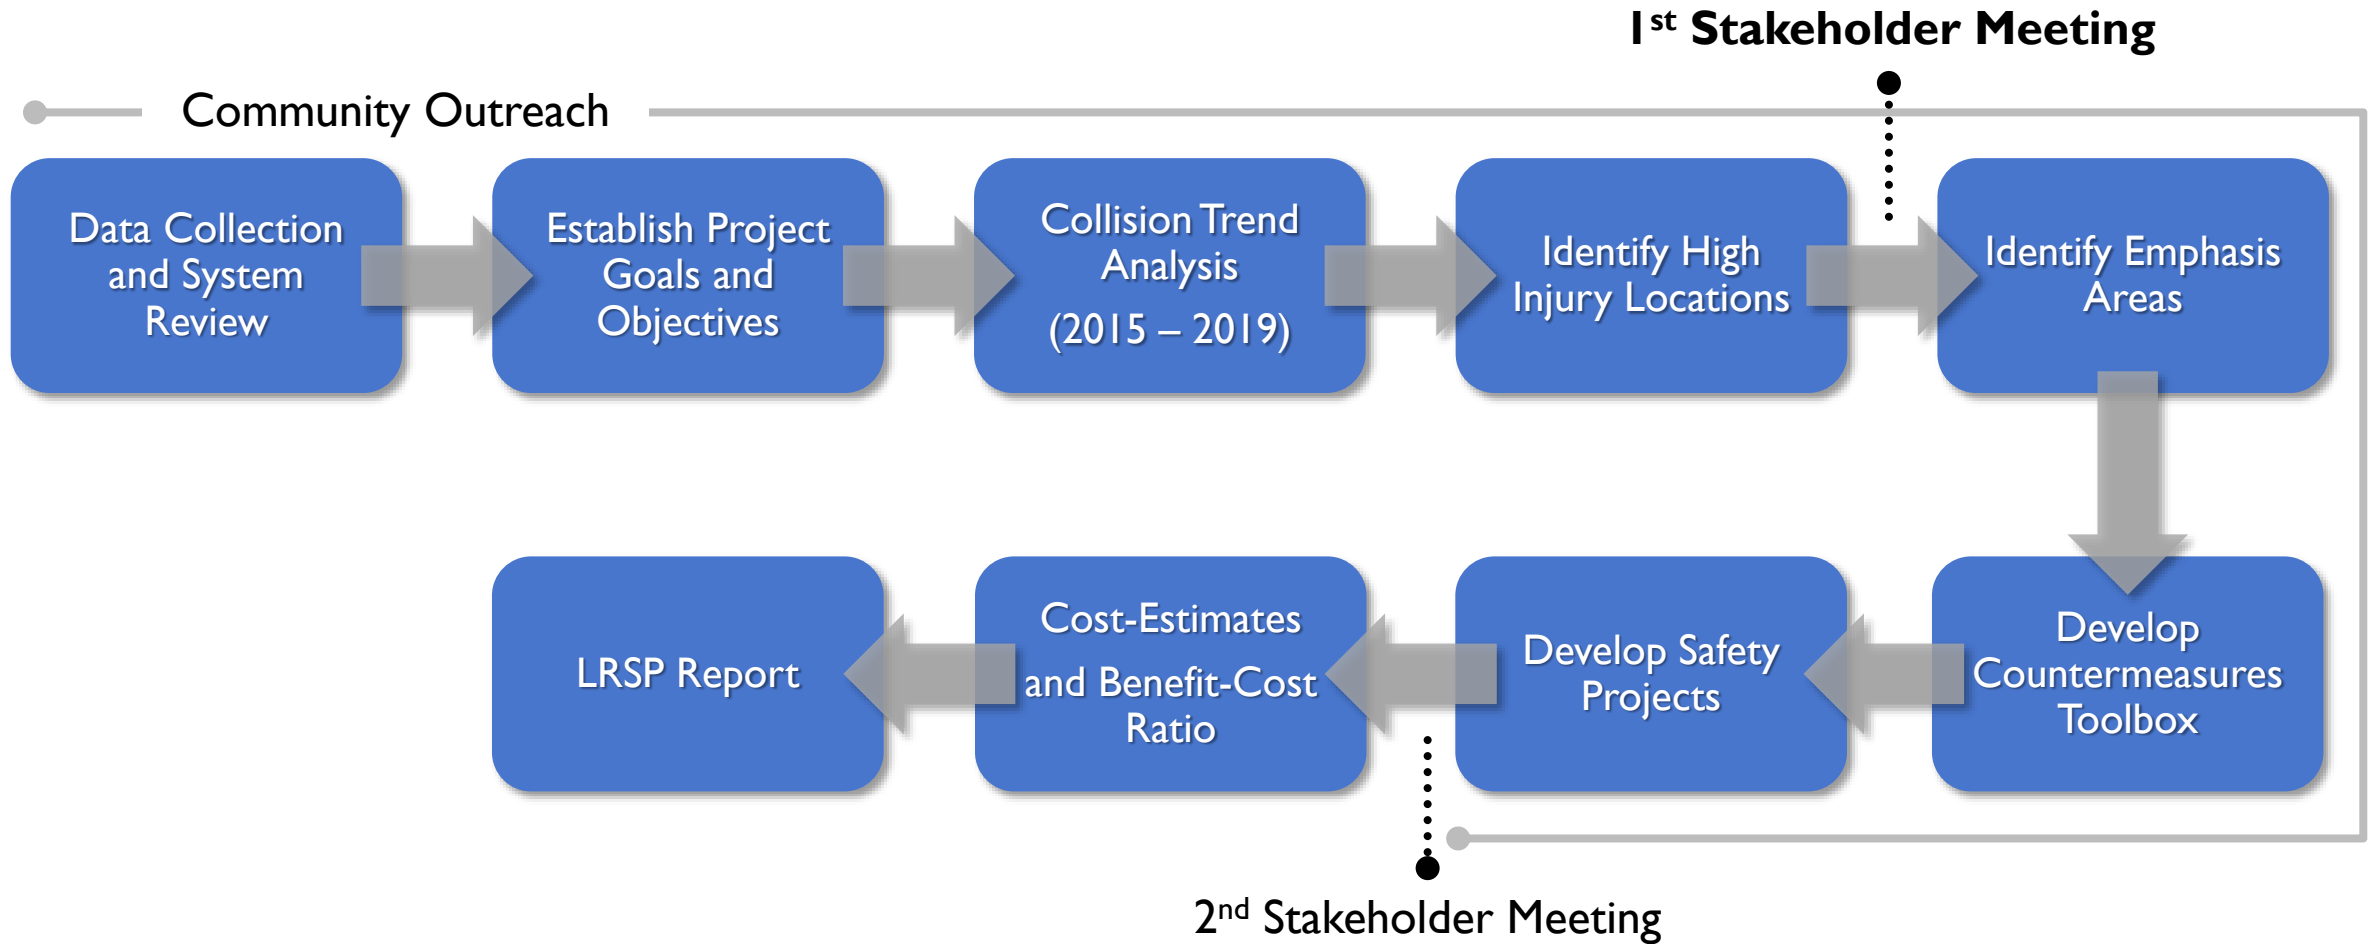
1$^{st}$ Stakeholder Meeting

Community Outreach

Data Collection and System Review

Establish Project Goals and Objectives

Collision Trend Analysis

(2015 – 2019)

Identify High Injury Locations

Identify Emphasis Areas

Develop Countermeasures Toolbox

Develop Safety Projects

Cost-Estimates

and Benefit-Cost Ratio

LRSP Report

2$^{nd}$ Stakeholder Meeting